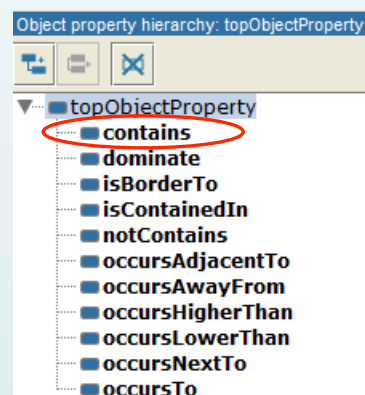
Object property hierarchy: topObjectProperty

topObjectProperty
contains
dominate
isBorderTo
isContainedIn
notContains
occursAdjacentTo
occursAwayFrom
occursHigherThan
occursLowerThan
occursNextTo
occursTo